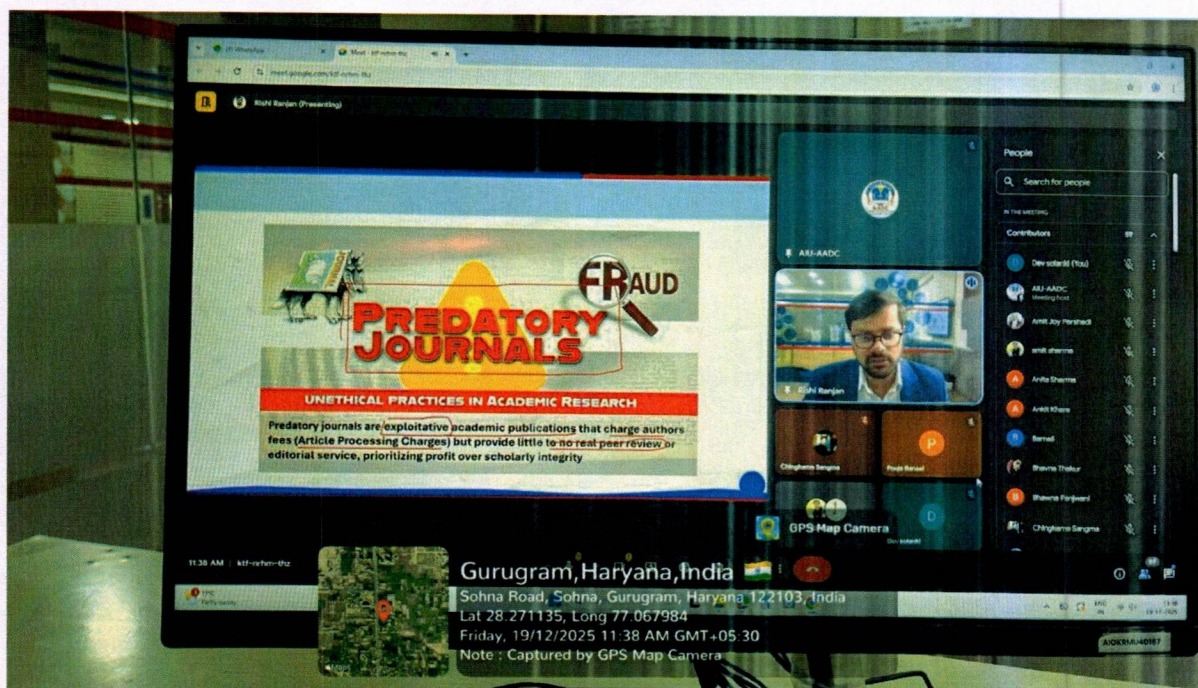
(7) WhatsApp
Meet - ktf-nrhm-thz
meet.google.com/ktf-nrhm-thz
Rishi Ranjan (Presenting)

FRAUD
PREDATORY JOURNALS
UNETHICAL PRACTICES IN ACADEMIC RESEARCH
Predatory journals are exploitative academic publications that charge authors fees (Article Processing Charges) but provide little to no real peer review or editorial service, prioritizing profit over scholarly integrity

AIU-AADC
Rishi Ranjan
Chingtiame Sangma
Pooja Bansal
Dev solanki

People
Search for people
IN THE MEETING
Contributors
Dev solanki (You)
AIU-AADC
Meeting host
Amit Joy Parshadi
amit sharma
Anita Sharma
Ankit Khare
Bansal
Bhavna Thakur
Bhawna Panjwani
Chingtiame Sangma

11:38 AM | ktf-nrhm-thz

GPS Map Camera
Gurugram,Haryana,India
Sohna Road, Sohna, Gurugram, Haryana 122103, India
Lat 28.271135, Long 77.067984
Friday, 19/12/2025 11:38 AM GMT+05:30
Note : Captured by GPS Map Camera